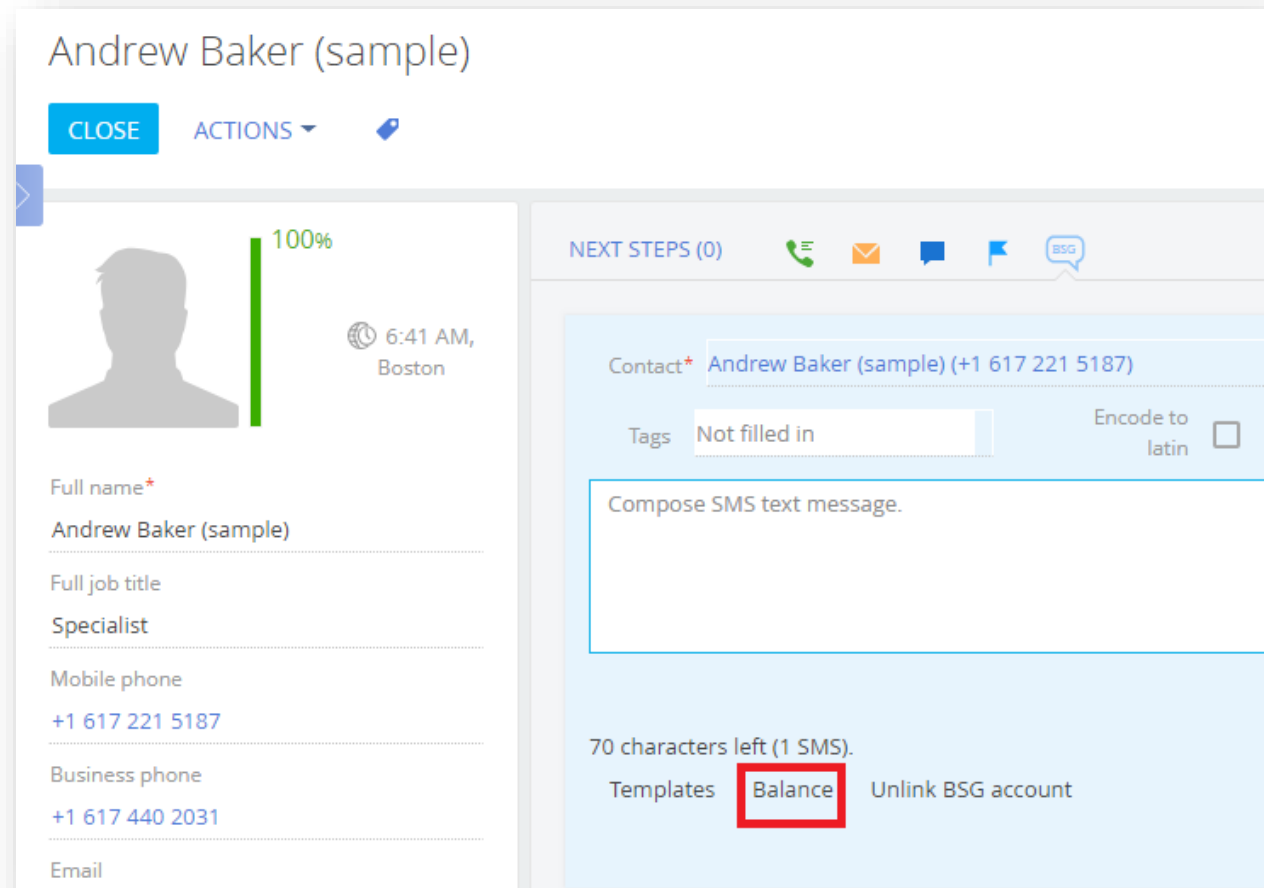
Andrew Baker (sample)

CLOSE ACTIONS

100%

6:41 AM, Boston

Full name*
Andrew Baker (sample)

Full job title
Specialist

Mobile phone
+1 617 221 5187

Business phone
+1 617 440 2031

Email

NEXT STEPS (0)

BSG

Contact* Andrew Baker (sample) (+1 617 221 5187)

Tags Not filled in

Encode to latin

Compose SMS text message.

70 characters left (1 SMS).

Templates Balance Unlink BSG account